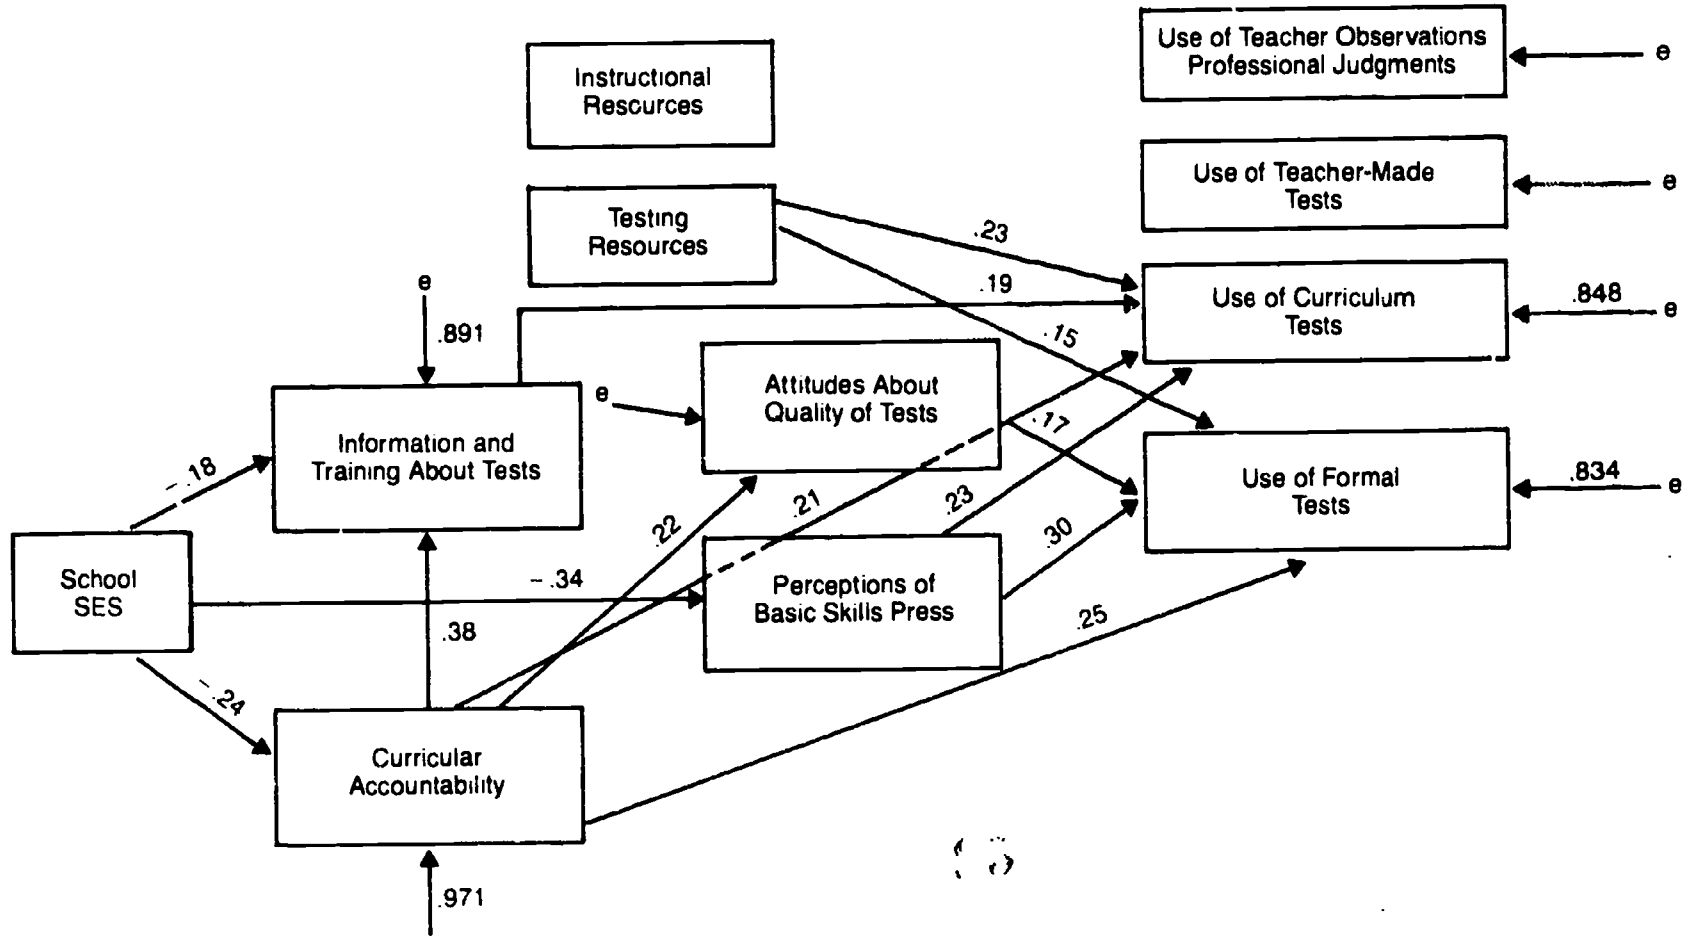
Instructional Resources

Testing Resources

Use of Teacher Observations Professional Judgments

e

Use of Teacher-Made Tests

e

Use of Curriculum Tests

.848

e

Use of Formal Tests

.834

e

.23

.19

.15

e

.891

Information and Training About Tests

e

Attitudes About Quality of Tests

.17

School SES

−.18

−.34

.22

.21

.23

.30

Perceptions of Basic Skills Press

.38

.25

−.24

Curricular Accountability

.971